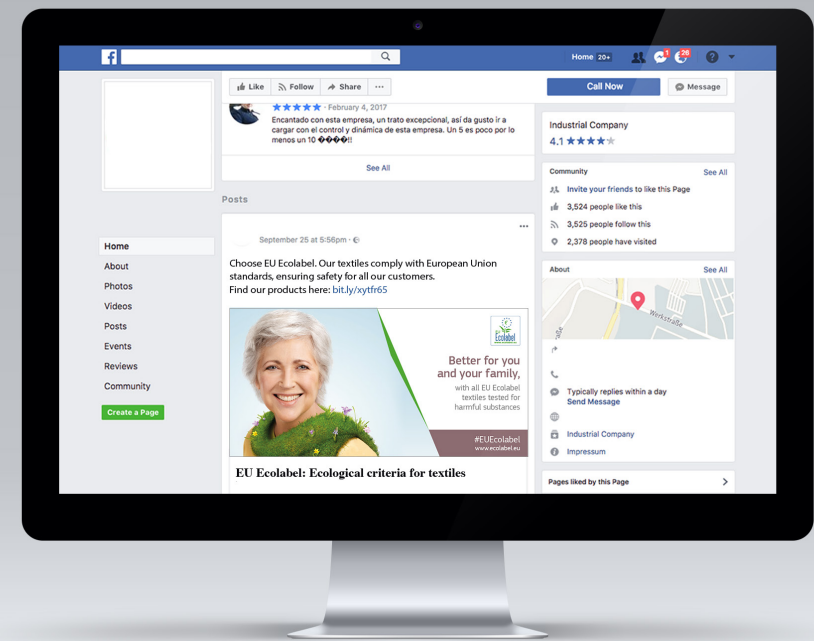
Home 20+

1 26

Like Follow Share ···

Call Now Message

★★★★★ • February 4, 2017

Encantado con esta empresa, un trato excepcional, así da gusto ir a cargar con el control y dinámica de esta empresa. Un 5 es poco por lo menos un 10 ����!!

See All

Posts

Home
About
Photos
Videos
Posts
Events
Reviews
Community

Create a Page

September 25 at 5:56pm ·

Choose EU Ecolabel. Our textiles comply with European Union standards, ensuring safety for all our customers.
Find our products here: bit.ly/xytfr65

Ecolabel

Better for you and your family,

with all EU Ecolabel textiles tested for harmful substances

#EUEcolabel
www.ecolabel.eu

EU Ecolabel: Ecological criteria for textiles

Industrial Company
4.1 ★★★★

Community See All

Invite your friends to like this Page

3,524 people like this

3,525 people follow this

2,378 people have visited

About See All

Werkstraße

Typically replies within a day
Send Message

Industrial Company

Impressum

Pages liked by this Page